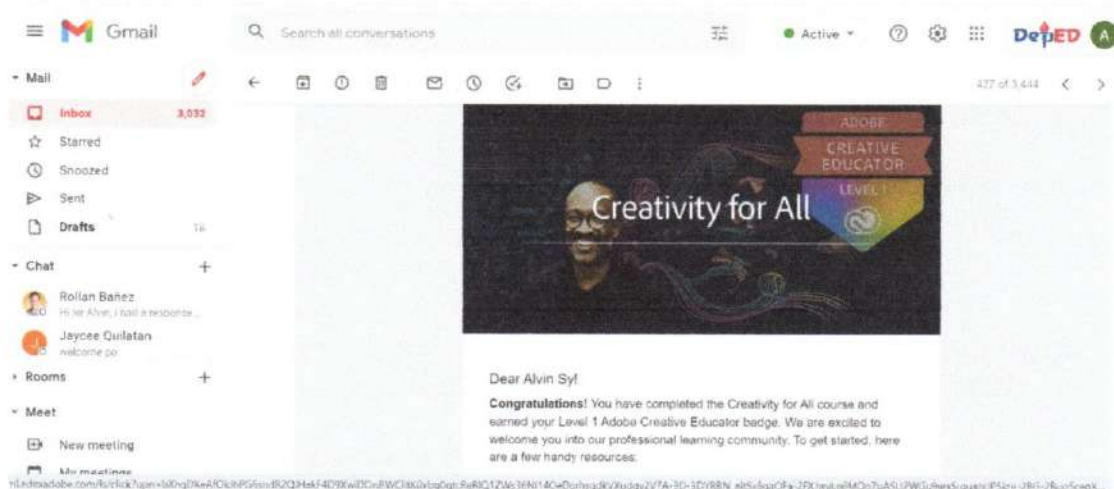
Gmail

Search all conversations

Active

DepED

A

Mail

Inbox 3,032

Starred

Snoozed

Sent

Drafts 16

Chat

Rollan Bañez

Hi sir Alvin, I had a response...

Jaycee Quilatan

welcome po

Rooms

Meet

New meeting

My meetings

427 of 3,444

ADOBE

CREATIVE EDUCATOR

LEVEL 1

Creativity for All

Dear Alvin Sy!

**Congratulations!** You have completed the Creativity for All course and earned your Level 1 Adobe Creative Educator badge. We are excited to welcome you into our professional learning community. To get started, here are a few handy resources:

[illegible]adobe.com/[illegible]